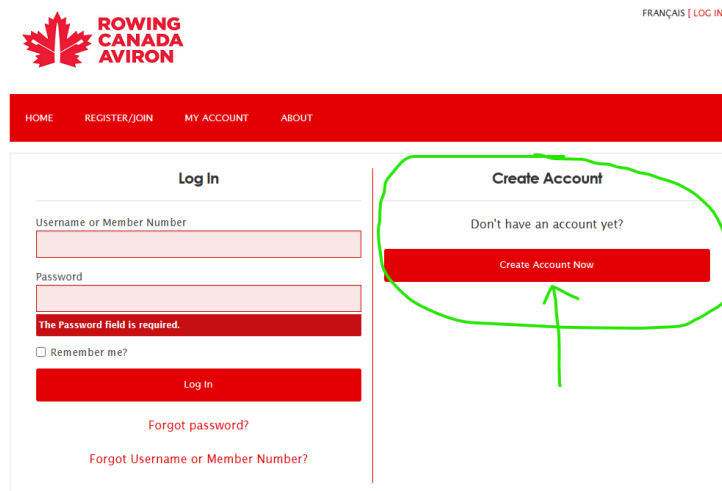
ROWING CANADA AVIRON

FRANÇAIS | LOG IN

HOME REGISTER/JOIN MY ACCOUNT ABOUT

Log In

Username or Member Number

Password

The Password field is required.

Remember me?

Log In

Forgot password?

Forgot Username or Member Number?

Create Account

Don't have an account yet?

Create Account Now